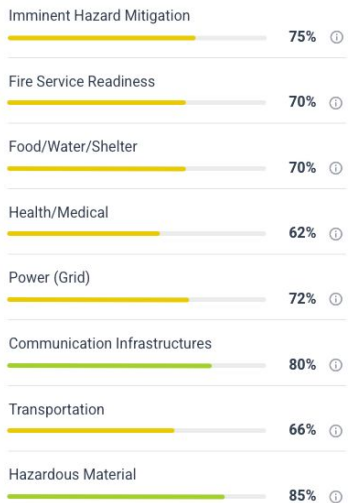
Imminent Hazard Mitigation
75% ⓘ

Fire Service Readiness
70% ⓘ

Food/Water/Shelter
70% ⓘ

Health/Medical
62% ⓘ

Power (Grid)
72% ⓘ

Communication Infrastructures
80% ⓘ

Transportation
66% ⓘ

Hazardous Material
85% ⓘ